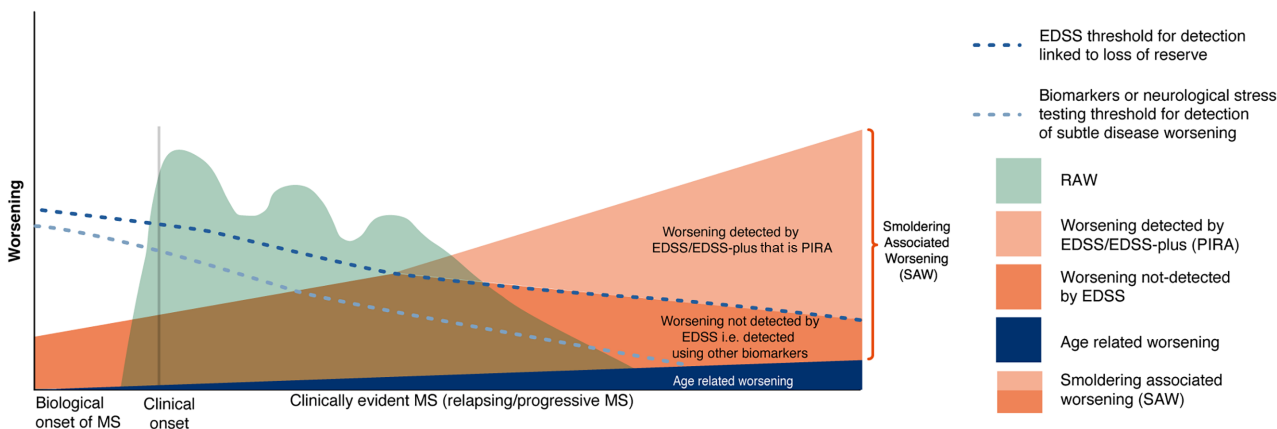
Worsening

Worsening detected by EDSS/EDSS-plus that is PIRA

Worsening not detected by EDSS i.e. detected using other biomarkers

Age related worsening

Smoldering Associated Worsening (SAW)

Biological onset of MS

Clinical onset

Clinically evident MS (relapsing/progressive MS)

EDSS threshold for detection linked to loss of reserve

Biomarkers or neurological stress testing threshold for detection of subtle disease worsening

RAW

Worsening detected by EDSS/EDSS-plus (PIRA)

Worsening not-detected by EDSS

Age related worsening

Smoldering associated worsening (SAW)